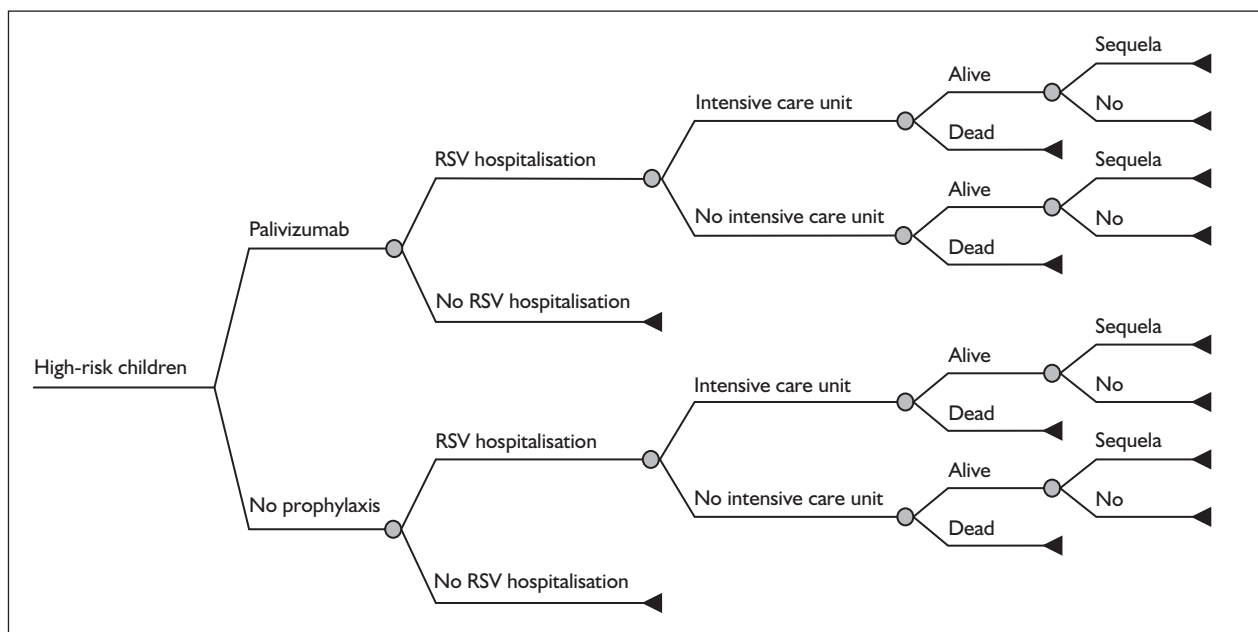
High-risk children

Palivizumab

RSV hospitalisation

Intensive care unit

Alive

Sequela

No

Dead

No intensive care unit

Alive

Sequela

No

Dead

No RSV hospitalisation

No prophylaxis

RSV hospitalisation

Intensive care unit

Alive

Sequela

No

Dead

No intensive care unit

Alive

Sequela

No

Dead

No RSV hospitalisation